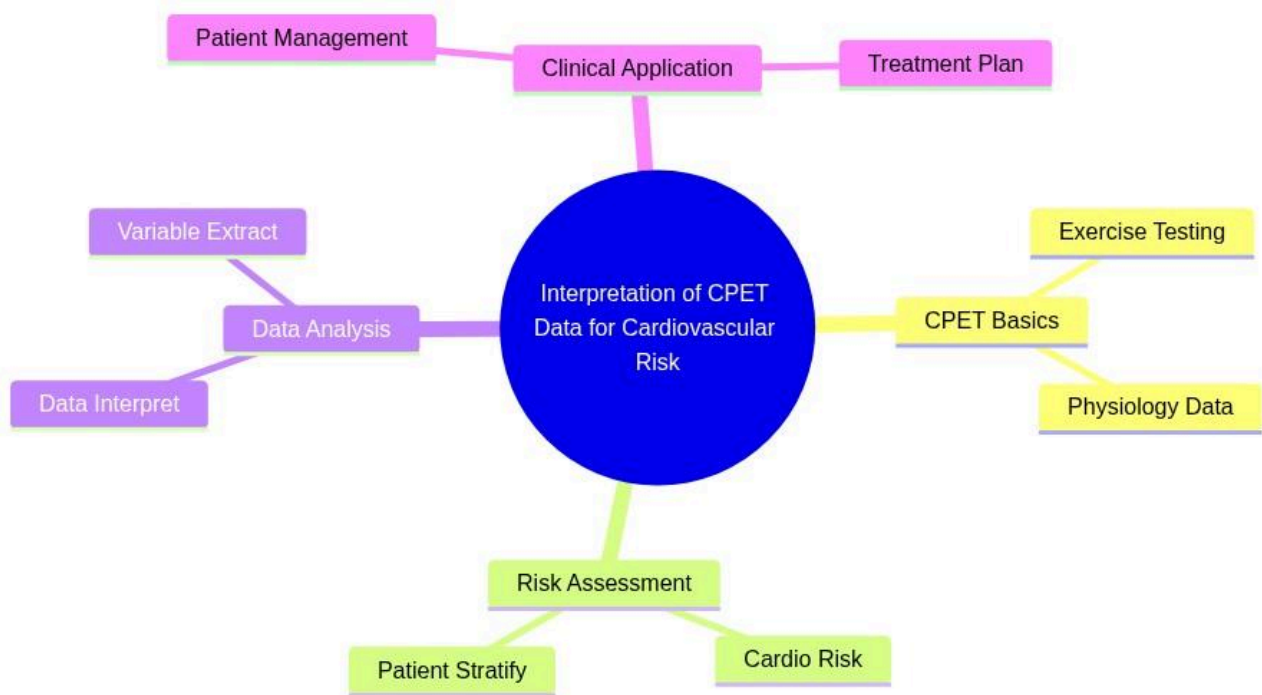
Patient Management

Clinical Application

Treatment Plan

Variable Extract

Data Analysis

Data Interpret

Interpretation of CPET Data for Cardiovascular Risk

Exercise Testing

CPET Basics

Physiology Data

Risk Assessment

Patient Stratify

Cardio Risk